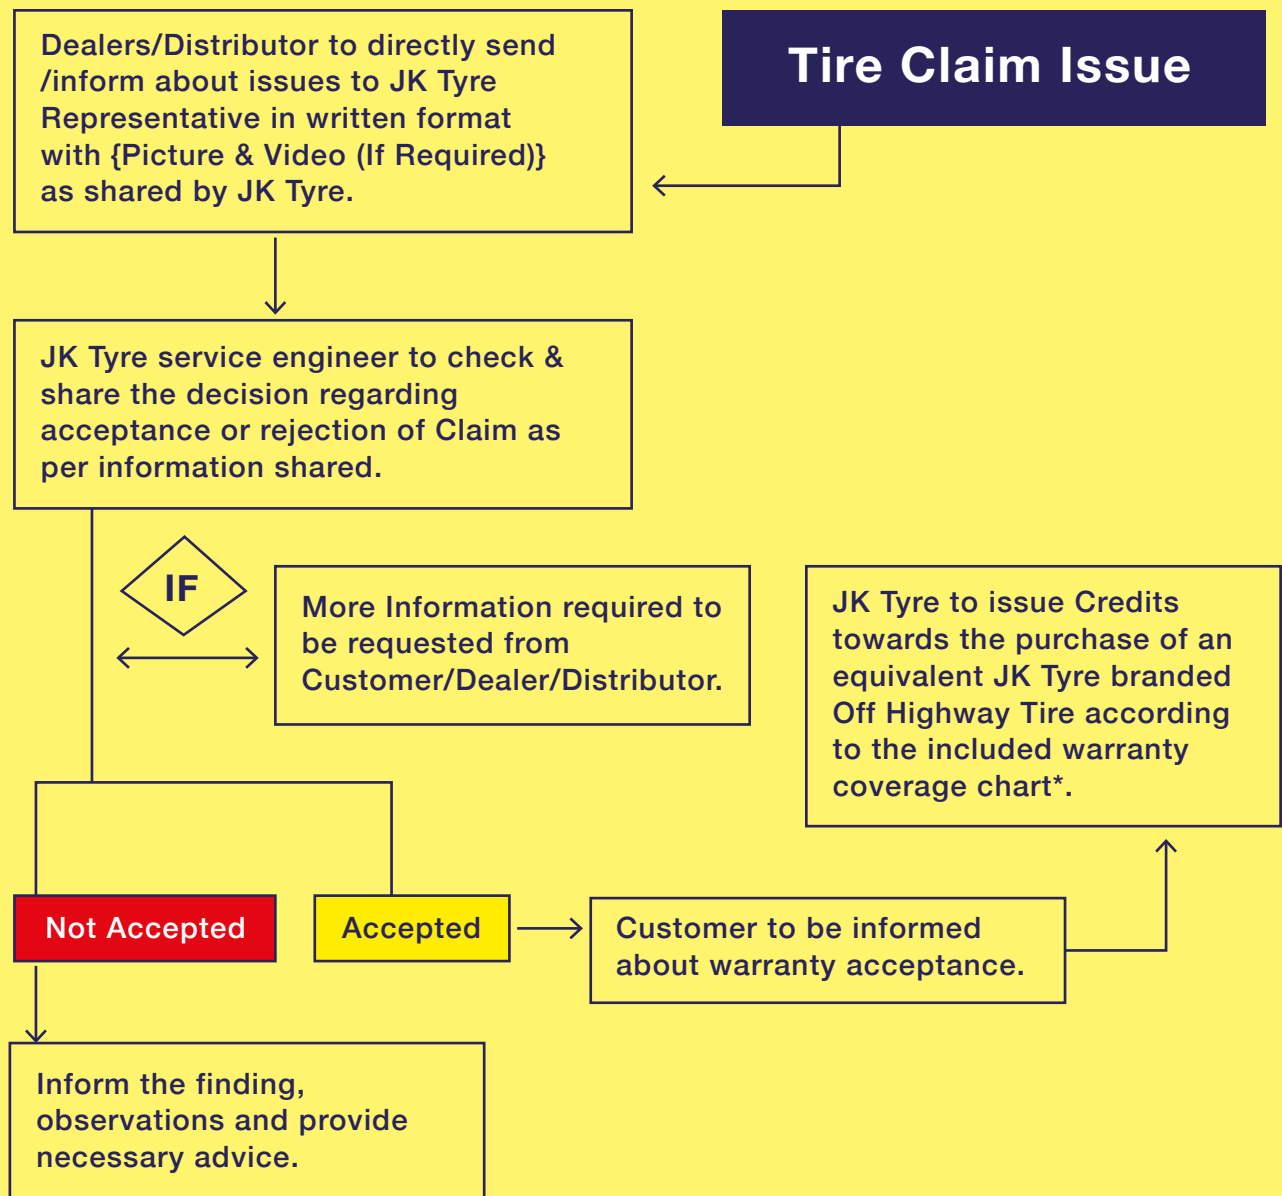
Tire Claim Issue

Dealers/Distributor to directly send /inform about issues to JK Tyre Representative in written format with {Picture & Video (If Required)} as shared by JK Tyre.

JK Tyre service engineer to check & share the decision regarding acceptance or rejection of Claim as per information shared.

IF

More Information required to be requested from Customer/Dealer/Distributor.

JK Tyre to issue Credits towards the purchase of an equivalent JK Tyre branded Off Highway Tire according to the included warranty coverage chart*.

Not Accepted

Accepted

Customer to be informed about warranty acceptance.

Inform the finding, observations and provide necessary advice.